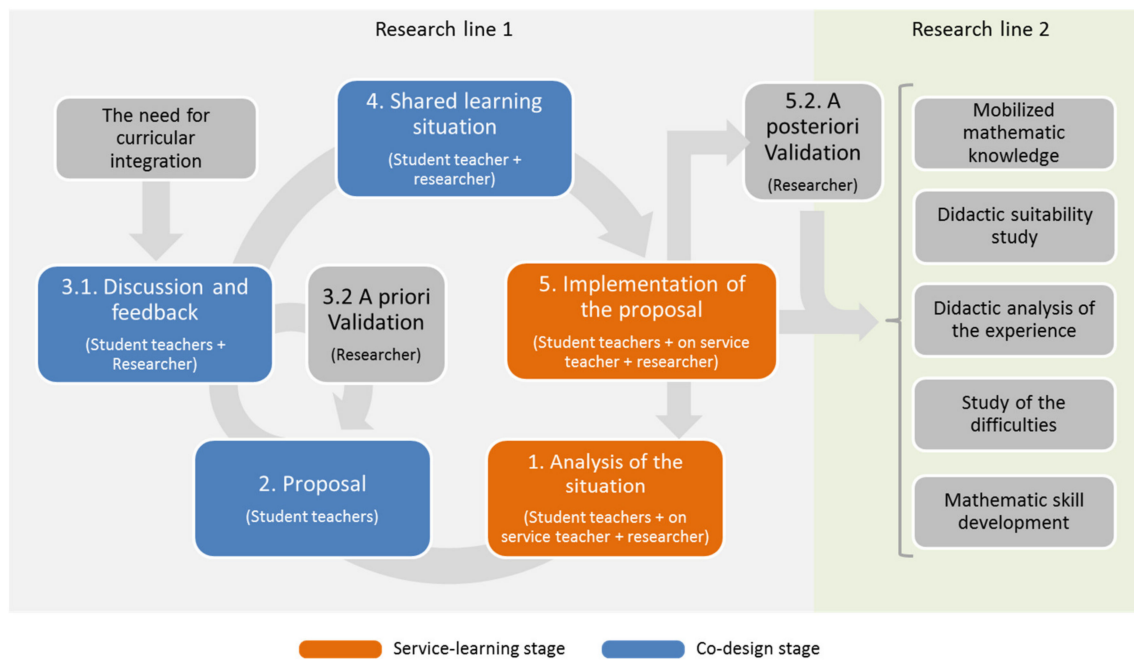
Research line 1

Research line 2

The need for curricular integration

4. Shared learning situation

(Student teacher + researcher)

5.2. A posteriori Validation

(Researcher)

Mobilized mathematic knowledge

Didactic suitability study

Didactic analysis of the experience

Study of the difficulties

Mathematic skill development

3.1. Discussion and feedback

(Student teachers + Researcher)

3.2 A priori Validation

(Researcher)

5. Implementation of the proposal

(Student teachers + on service teacher + researcher)

2. Proposal

(Student teachers)

1. Analysis of the situation

(Student teachers + on service teacher + researcher)

Service-learning stage

Co-design stage